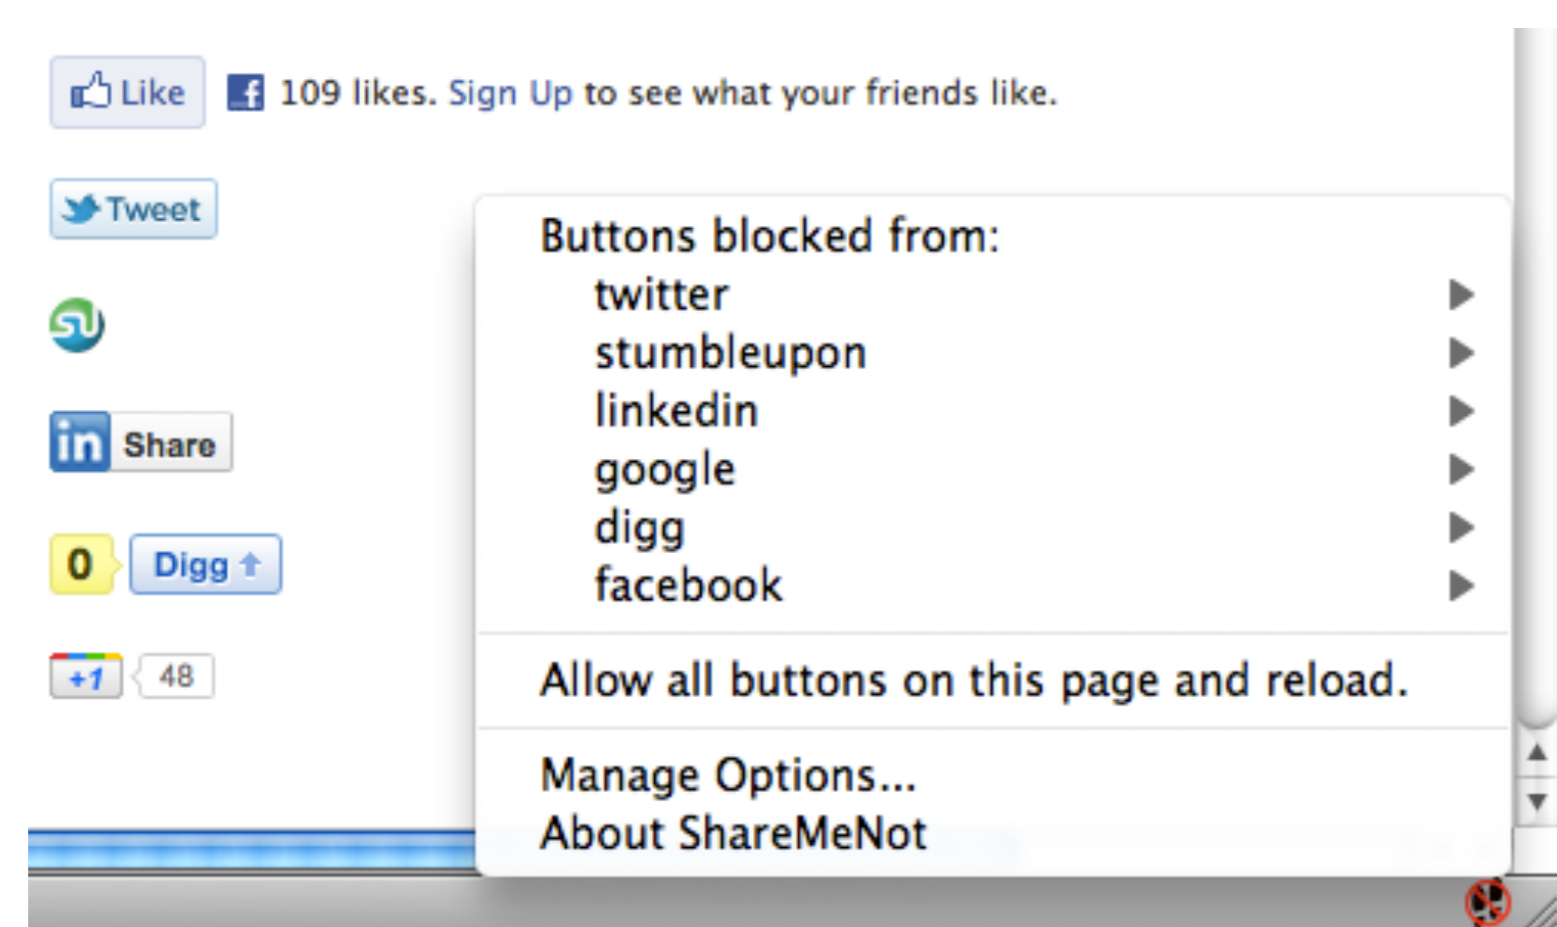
Like 109 likes. Sign Up to see what your friends like.

Tweet

in Share

0 Digg

+1 48

Buttons blocked from:
twitter
stumbleupon
linkedin
google
digg
facebook

Allow all buttons on this page and reload.

Manage Options...
About ShareMeNot